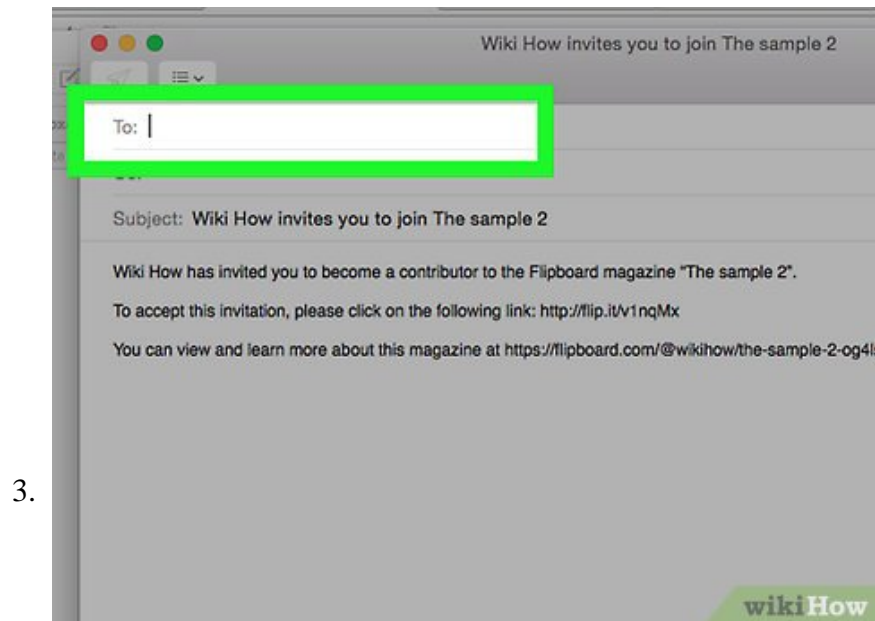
Wiki How invites you to join The sample 2

To:

Cc:

Subject: Wiki How invites you to join The sample 2

Wiki How has invited you to become a contributor to the Flipboard magazine "The sample 2".

To accept this invitation, please click on the following link: http://flip.it/v1nqMx

You can view and learn more about this magazine at https://flipboard.com/@wikihow/the-sample-2-og4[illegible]

3.

wikiHow